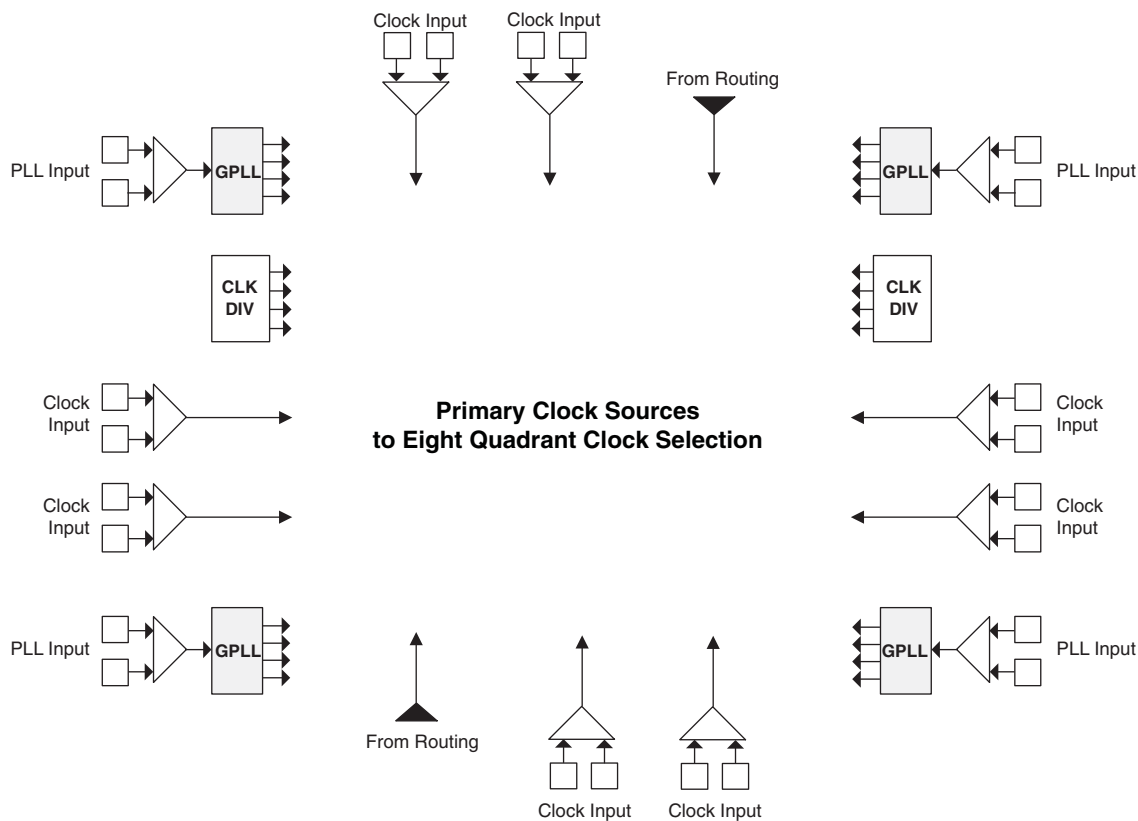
Clock Input Clock Input

From Routing

PLL Input GPLL

GPLL PLL Input

CLK DIV

CLK DIV

Clock Input

Primary Clock Sources to Eight Quadrant Clock Selection

Clock Input

Clock Input

Clock Input

PLL Input GPLL

GPLL PLL Input

From Routing

Clock Input Clock Input